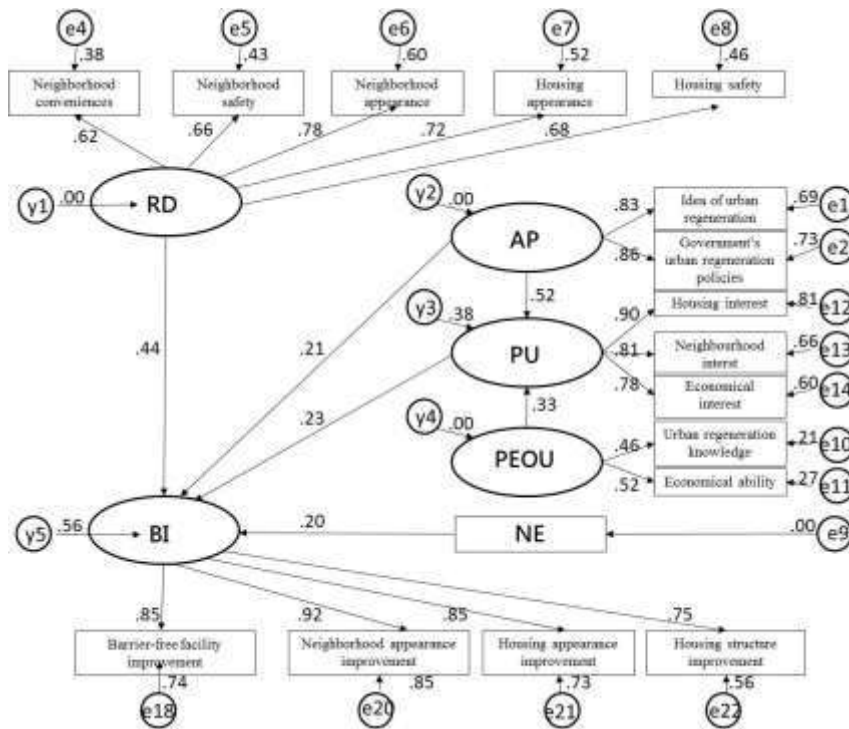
e4 .38 Neighborhood convenience
e5 .43 Neighborhood safety
e6 .60 Neighborhood appearance
e7 .52 Housing appearance
e8 .46 Housing safety

.62 .66 .78 .72 .68

y1 .00 RD

y2 .00 AP
.83 Idea of urban regeneration .69 e1
.86 Government's urban regeneration policies .73 e2
.52
y3 .38 PU
.90 Housing interest .81 e12
.81 Neighbourhood interest .66 e13
.78 Economical interest .60 e14
.33
y4 .00 PEOU
.46 Urban regeneration knowledge .21 e10
.52 Economical ability .27 e11

.44 .21 .23

y5 .56 BI
.20 NE .00 e9

.85 Barrier-free facility improvement .74 e18
.92 Neighborhood appearance improvement .85 e20
.85 Housing appearance improvement .73 e21
.75 Housing structure improvement .56 e22